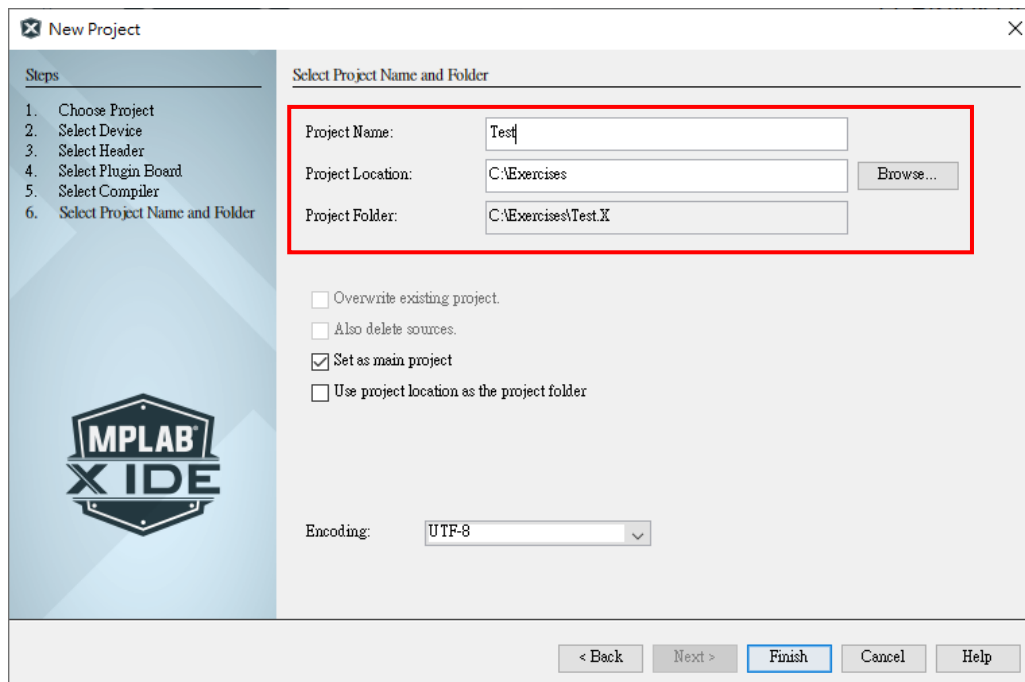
New Project

Steps

1. Choose Project
2. Select Device
3. Select Header
4. Select Plugin Board
5. Select Compiler
6. Select Project Name and Folder

MPLAB®
X IDE

Select Project Name and Folder

Project Name: Test

Project Location: C:\Exercises

Browse...

Project Folder: C:\Exercises\Test.X

Overwrite existing project.

Also delete sources.

Set as main project

Use project location as the project folder

Encoding: UTF-8

< Back

Next >

Finish

Cancel

Help